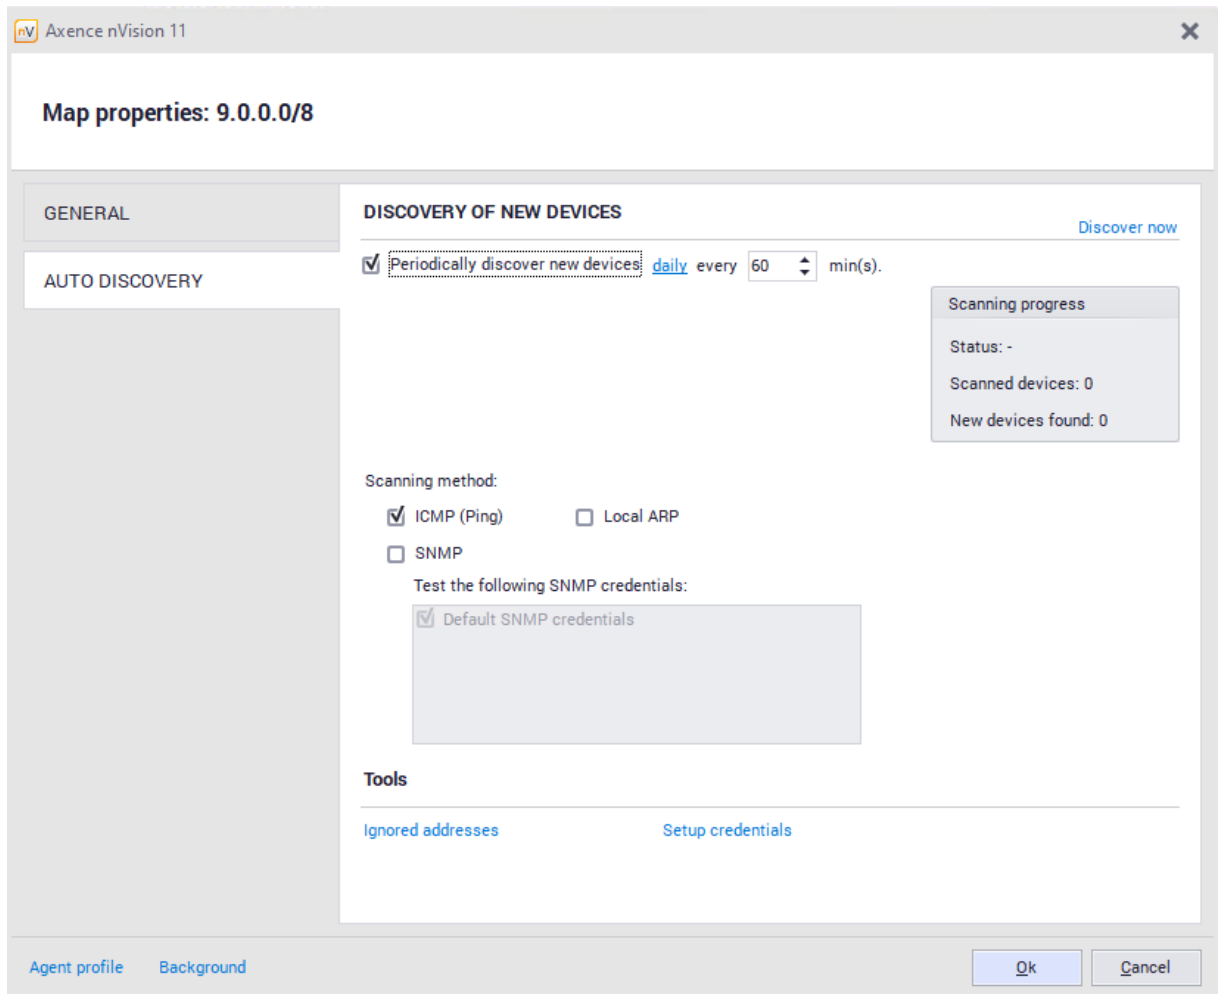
nV Axence nVision 11

Map properties: 9.0.0.0/8

GENERAL

AUTO DISCOVERY

DISCOVERY OF NEW DEVICES

Discover now

Periodically discover new devices daily every 60 min(s).

Scanning progress

Status: -

Scanned devices: 0

New devices found: 0

Scanning method:

ICMP (Ping)

Local ARP

SNMP

Test the following SNMP credentials:

Default SNMP credentials

Tools

Ignored addresses

Setup credentials

Agent profile

Background

Ok

Cancel